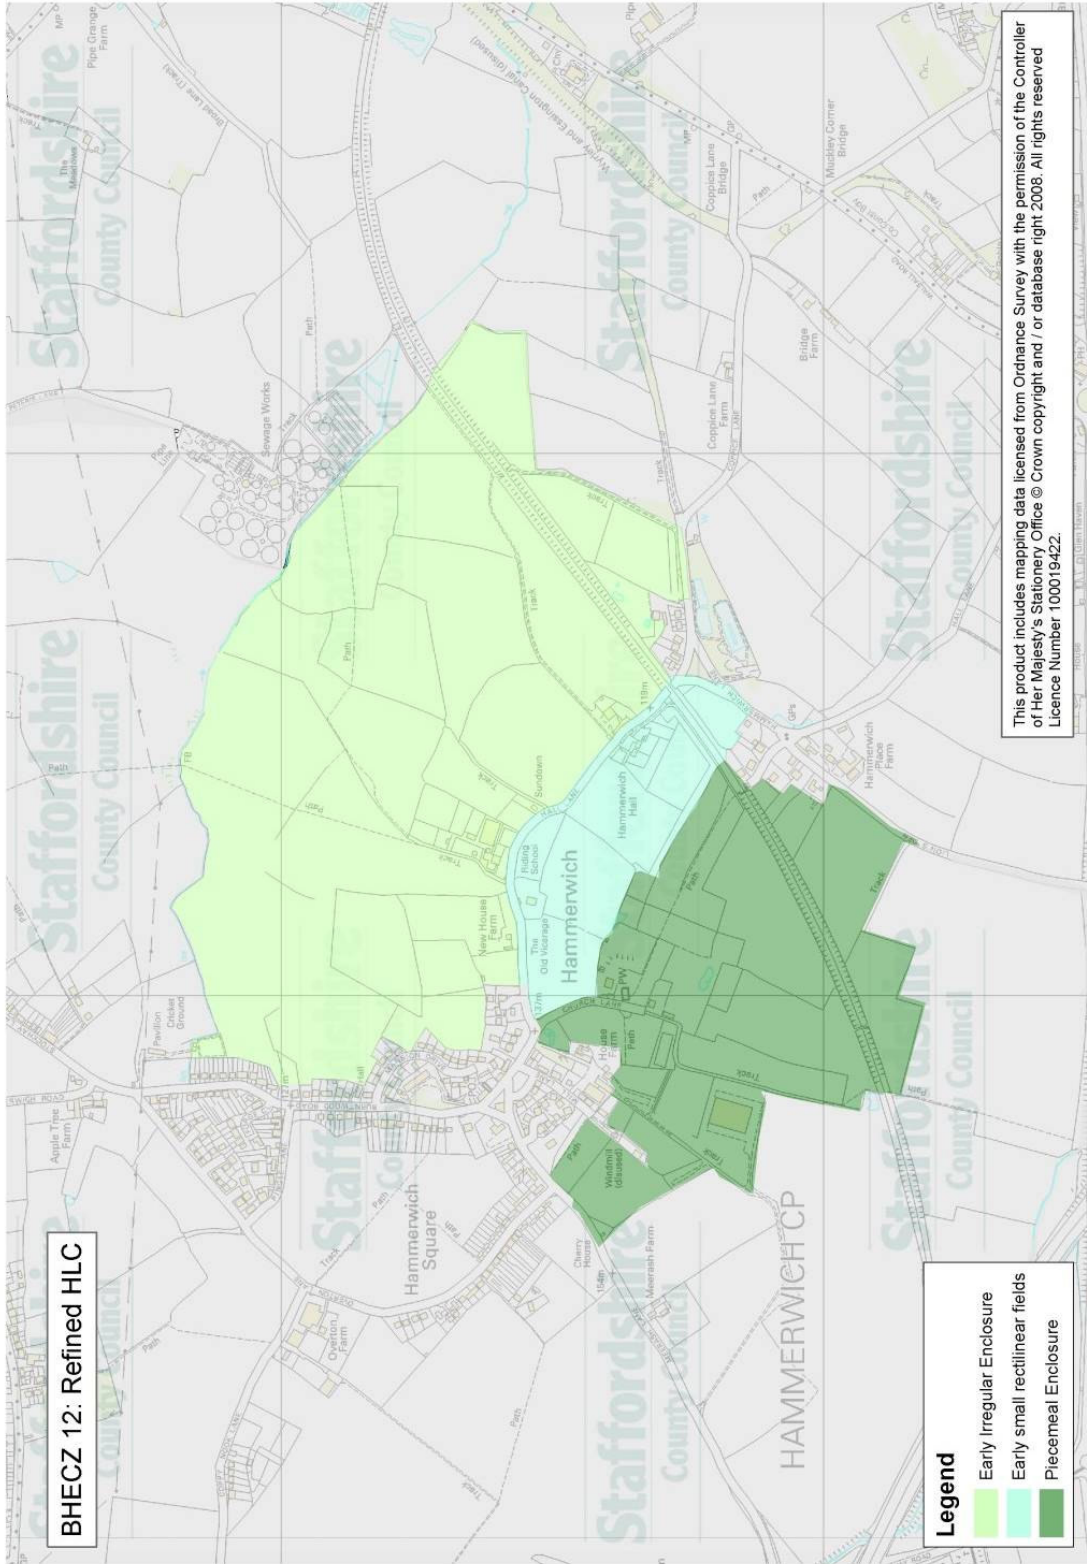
BHECZ 12: Refined HLC

Legend
Early Irregular Enclosure
Early small rectilinear fields
Piecemeal Enclosure

This product includes mapping data licensed from Ordnance Survey with the permission of the Controller of Her Majesty's Stationery Office © Crown copyright and / or database right 2008. All rights reserved Licence Number 100019422.

Staffordshire County Council
Staffordshire County Council
Staffordshire County Council
Staffordshire County Council
Staffordshire County Council
Staffordshire County Council
Staffordshire County Council
Staffordshire County Council

Hammerwich
HAMMERWICH CP
Hammerwich Square
Hammerwich Hall
Hammerwich Place Farm
New House Farm
The Old Vicarage
Riding School
Sundown
Sewage Works
Pipe Grange Farm
The Meadows
Wyrley and Essington Canal (disused)
Coppice Lane Bridge
Coppice Lane Farm
Muckley Corner Bridge
Bridge Farm
Apple Tree Farm
Pavilion
Cricket Ground
Overton Farm
Cherry House
Meerash Farm
Windmill (disused)
House Farm
Path
Track
FB
PW
118m
137m
154m
GPs
MP